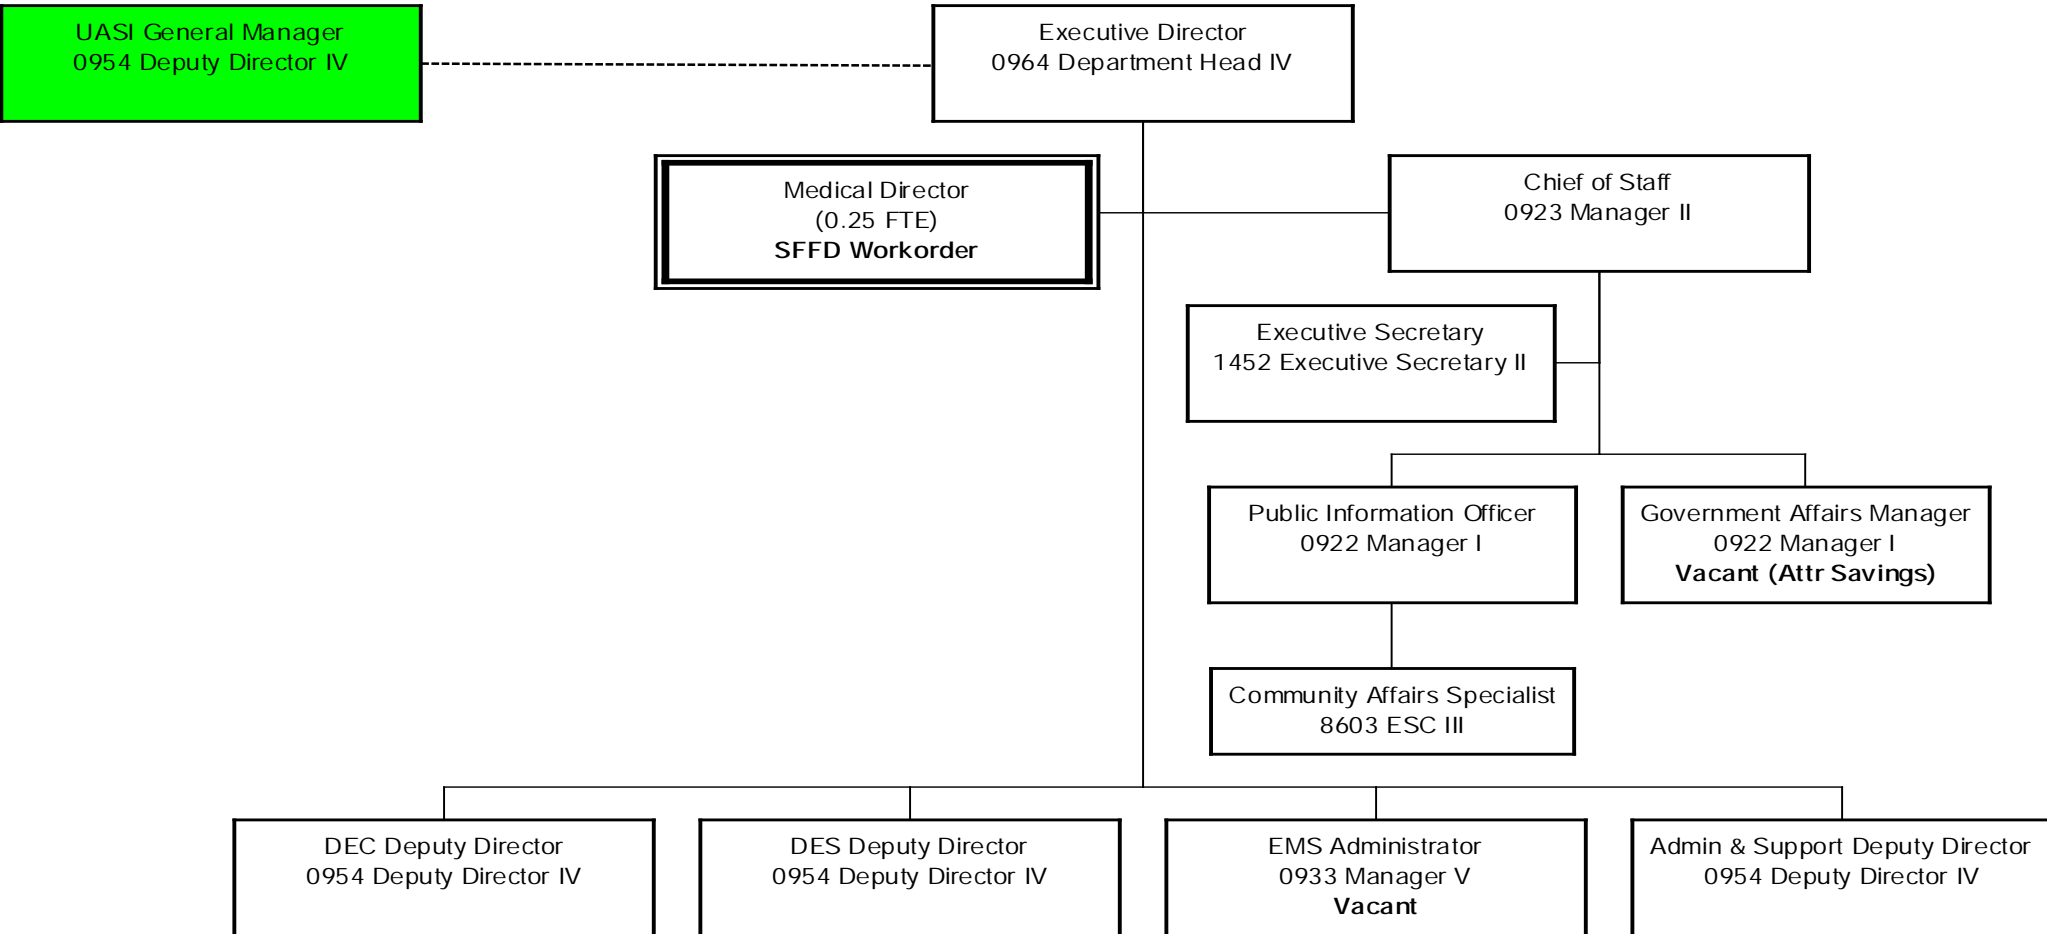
UASI General Manager
0954 Deputy Director IV

Executive Director
0964 Department Head IV

Medical Director
(0.25 FTE)
**SFFD Workorder**

Chief of Staff
0923 Manager II

Executive Secretary
1452 Executive Secretary II

Public Information Officer
0922 Manager I

Government Affairs Manager
0922 Manager I
**Vacant (Attr Savings)**

Community Affairs Specialist
8603 ESC III

DEC Deputy Director
0954 Deputy Director IV

DES Deputy Director
0954 Deputy Director IV

EMS Administrator
0933 Manager V
**Vacant**

Admin & Support Deputy Director
0954 Deputy Director IV